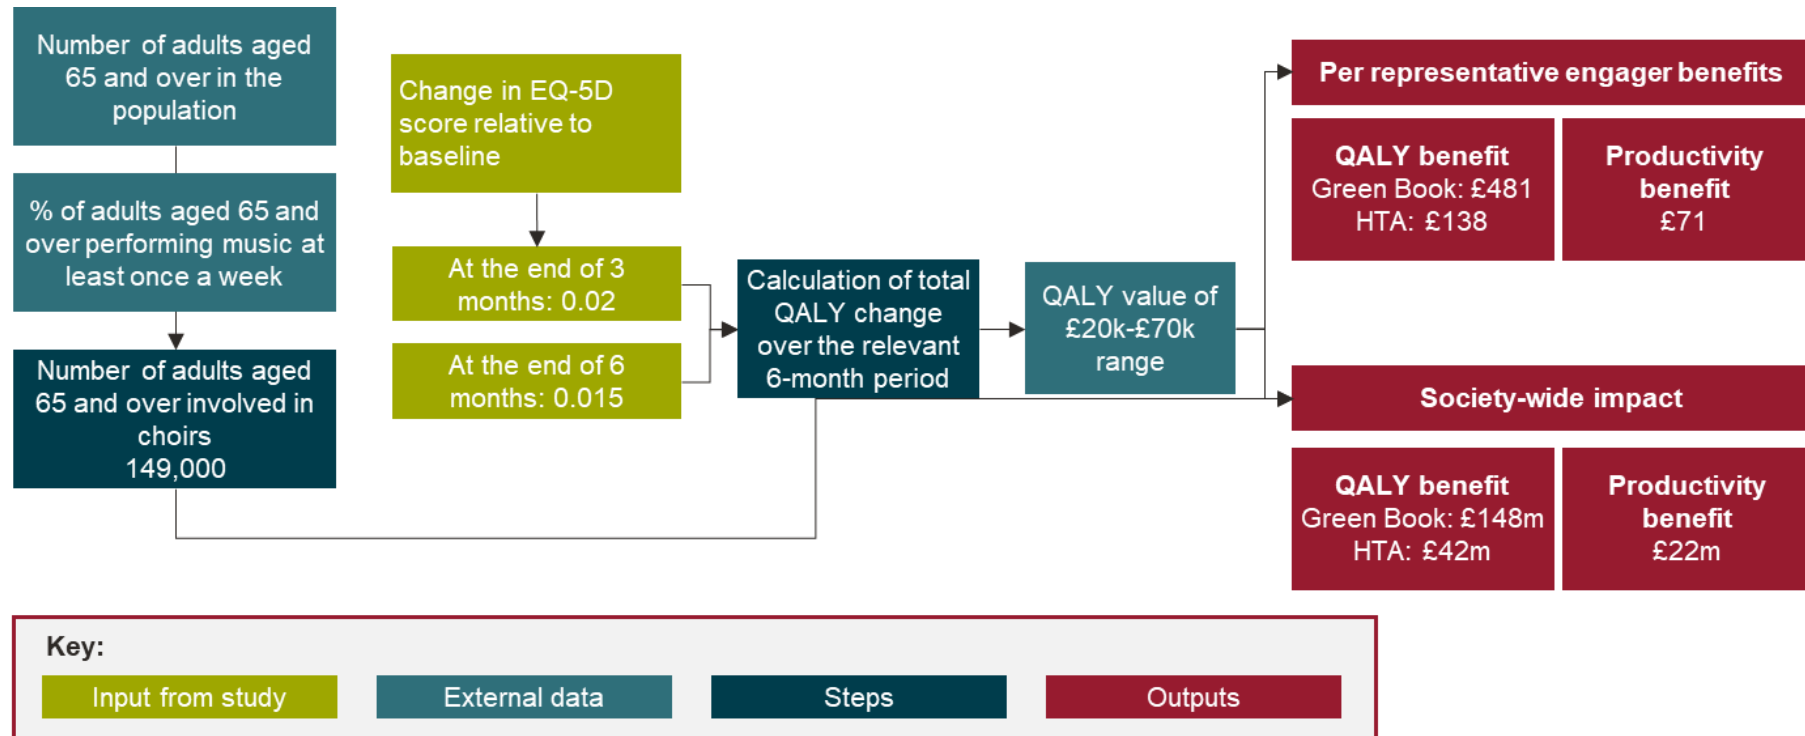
Number of adults aged 65 and over in the population

% of adults aged 65 and over performing music at least once a week

Number of adults aged 65 and over involved in choirs
149,000

Change in EQ-5D score relative to baseline

At the end of 3 months: 0.02

At the end of 6 months: 0.015

Calculation of total QALY change over the relevant 6-month period

QALY value of £20k-£70k range

Per representative engager benefits

QALY benefit
Green Book: £481
HTA: £138

Productivity benefit
£71

Society-wide impact

QALY benefit
Green Book: £148m
HTA: £42m

Productivity benefit
£22m

Key:

Input from study

External data

Steps

Outputs